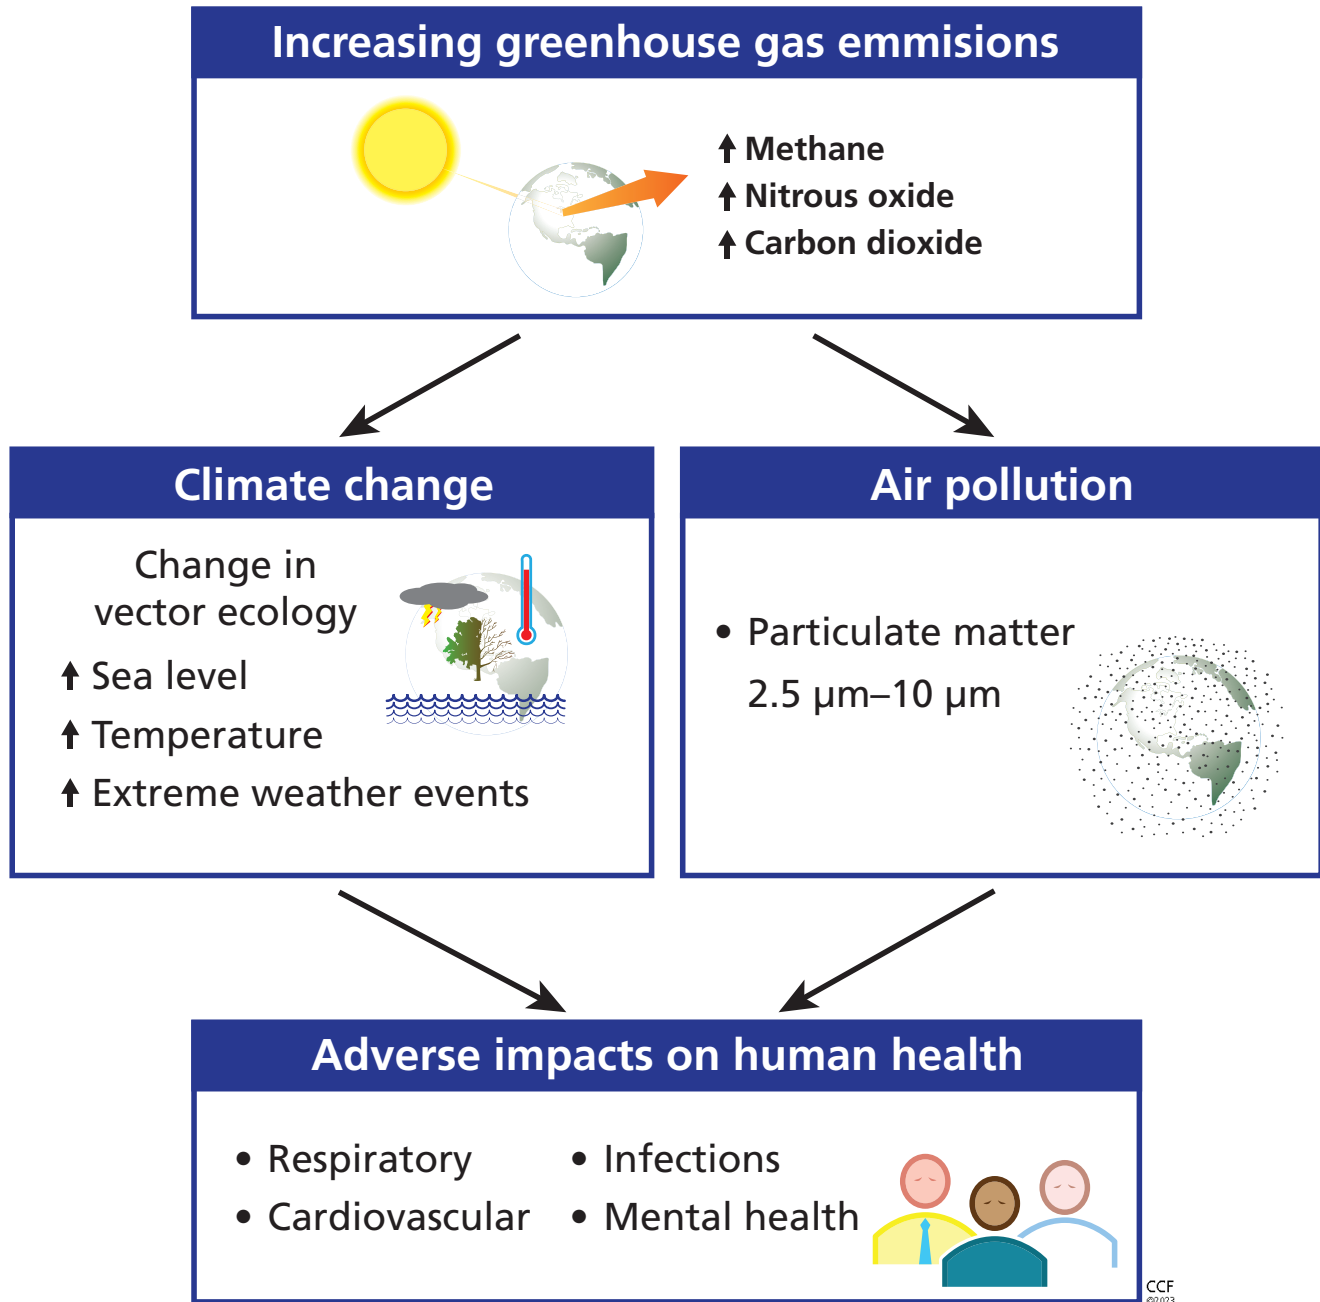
Increasing greenhouse gas emmisions

↑ Methane
↑ Nitrous oxide
↑ Carbon dioxide

Climate change

Change in vector ecology

↑ Sea level
↑ Temperature
↑ Extreme weather events

Air pollution

• Particulate matter 2.5 μm–10 μm

Adverse impacts on human health

• Respiratory
• Cardiovascular
• Infections
• Mental health

CCF
©2023